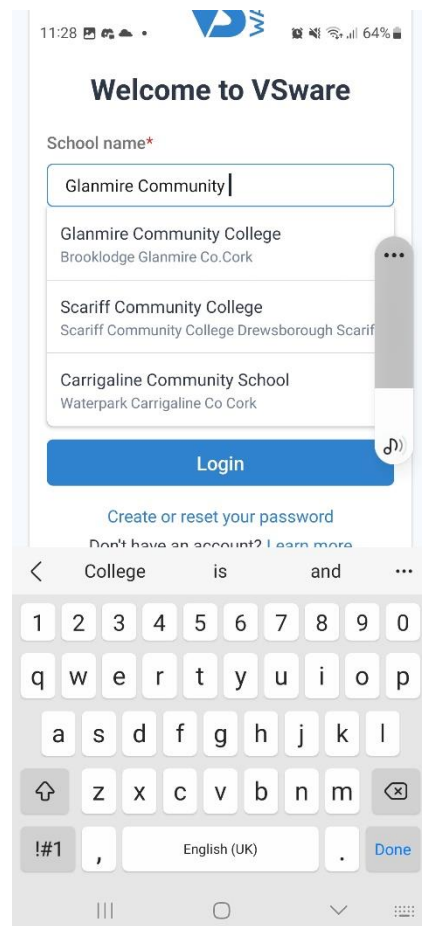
11:28

64%

Welcome to VSware

School name*

Glanmire Community

Glanmire Community College
Brooklodge Glanmire Co.Cork

Scariff Community College
Scariff Community College Drewsborough Scarif

Carrigaline Community School
Waterpark Carrigaline Co Cork

Login

Create or reset your password

Don't have an account? Learn more

College is and ...

1 2 3 4 5 6 7 8 9 0
q w e r t y u i o p
a s d f g h j k l
z x c v b n m
!#1 , English (UK) . Done